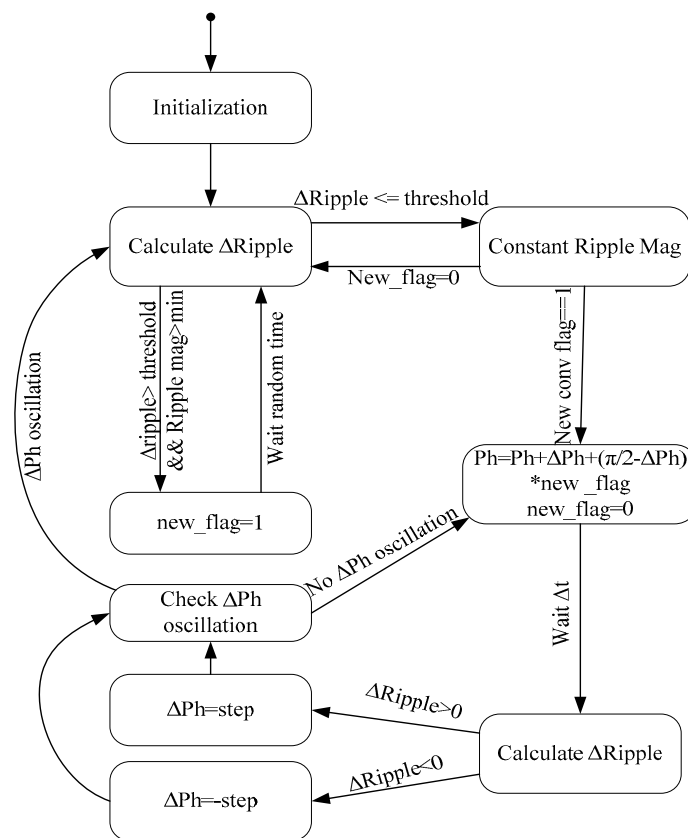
Initialization

ΔRipple <= threshold

Calculate ΔRipple

Constant Ripple Mag

New_flag=0

Δripple> threshold
&& Ripple mag>min

Wait random time

New conv flag=1

ΔPh oscillation

new_flag=1

Ph=Ph+ΔPh+(π/2-ΔPh)
*new_flag
new_flag=0

No ΔPh oscillation

Check ΔPh
oscillation

Wait Δt

ΔPh=step

ΔRipple>0

Calculate ΔRipple

ΔRipple<0

ΔPh=-step